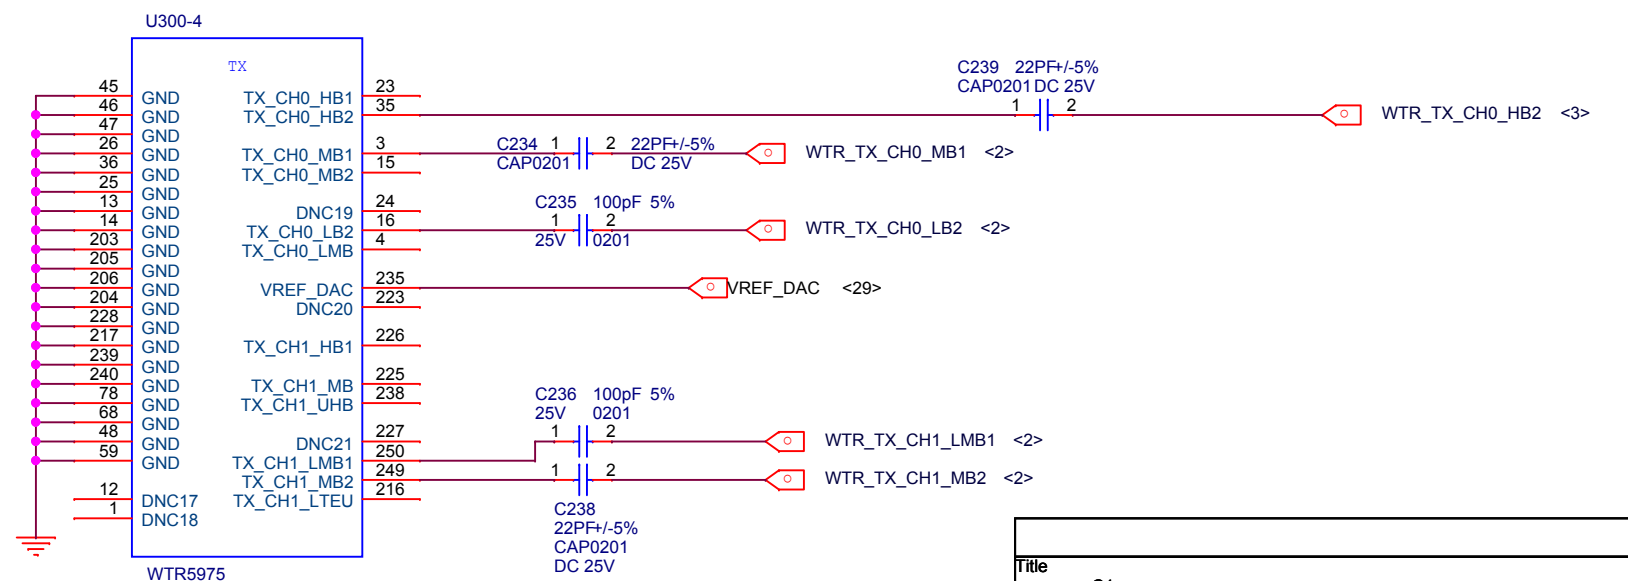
U300-4

TX

45 GND
46 GND
47 GND
26 GND
36 GND
25 GND
13 GND
14 GND
203 GND
205 GND
206 GND
204 GND
228 GND
217 GND
239 GND
240 GND
78 GND
68 GND
48 GND
59 GND
12 DNC17
1 DNC18

TX_CH0_HB1 23
TX_CH0_HB2 35
TX_CH0_MB1 3
TX_CH0_MB2 15
DNC19 24
TX_CH0_LB2 16
TX_CH0_LMB 4
VREF_DAC 235
DNC20 223
TX_CH1_HB1 226
TX_CH1_MB 225
TX_CH1_UHB 238
DNC21 227
TX_CH1_LMB1 250
TX_CH1_MB2 249
TX_CH1_LTEU 216

WTR5975

C239 22PF+/-5%
CAP0201 DC 25V
1 2
WTR_TX_CH0_HB2 <3>

C234 1 2 22PF+/-5%
CAP0201 DC 25V
WTR_TX_CH0_MB1 <2>

C235 100pF 5%
1 2
25V 0201
WTR_TX_CH0_LB2 <2>

VREF_DAC <29>

C236 100pF 5%
25V 0201
1 2
WTR_TX_CH1_LMB1 <2>

1 2
WTR_TX_CH1_MB2 <2>

C238
22PF+/-5%
CAP0201
DC 25V

Title